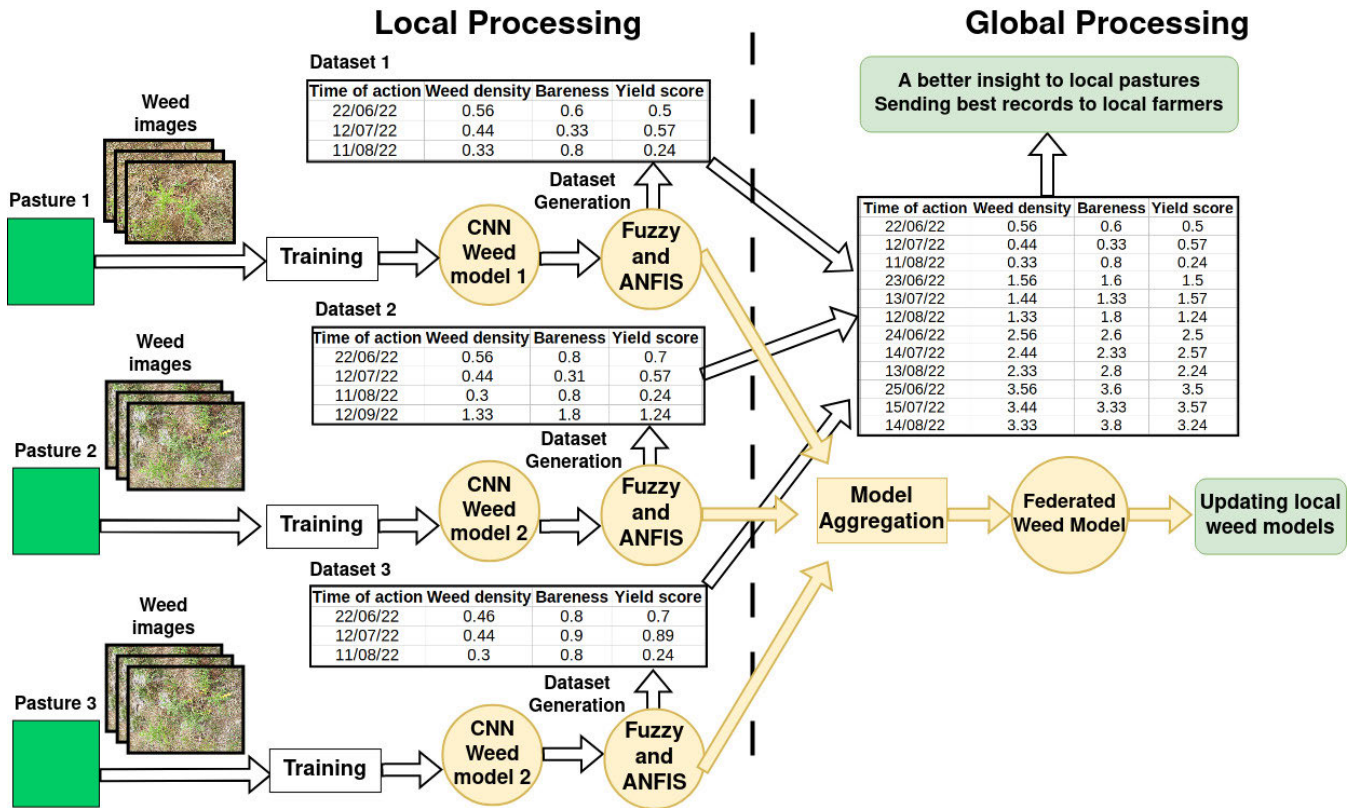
Local Processing

Global Processing

Dataset 1

| Time of action | Weed density | Bareness | Yield score |
|---|---|---|---|
| 22/06/22 | 0.56 | 0.6 | 0.5 |
| 12/07/22 | 0.44 | 0.33 | 0.57 |
| 11/08/22 | 0.33 | 0.8 | 0.24 |

Weed images

Pasture 1

Training

CNN Weed model 1

Dataset Generation

Fuzzy and ANFIS

Dataset 2

| Time of action | Weed density | Bareness | Yield score |
|---|---|---|---|
| 22/06/22 | 0.56 | 0.8 | 0.7 |
| 12/07/22 | 0.44 | 0.31 | 0.57 |
| 11/08/22 | 0.3 | 0.8 | 0.24 |
| 12/09/22 | 1.33 | 1.8 | 1.24 |

Weed images

Pasture 2

Training

CNN Weed model 2

Dataset Generation

Fuzzy and ANFIS

Dataset 3

| Time of action | Weed density | Bareness | Yield score |
|---|---|---|---|
| 22/06/22 | 0.46 | 0.8 | 0.7 |
| 12/07/22 | 0.44 | 0.9 | 0.89 |
| 11/08/22 | 0.3 | 0.8 | 0.24 |

Weed images

Pasture 3

Training

CNN Weed model 2

Dataset Generation

Fuzzy and ANFIS

A better insight to local pastures
Sending best records to local farmers

| Time of action | Weed density | Bareness | Yield score |
|---|---|---|---|
| 22/06/22 | 0.56 | 0.6 | 0.5 |
| 12/07/22 | 0.44 | 0.33 | 0.57 |
| 11/08/22 | 0.33 | 0.8 | 0.24 |
| 23/06/22 | 1.56 | 1.6 | 1.5 |
| 13/07/22 | 1.44 | 1.33 | 1.57 |
| 12/08/22 | 1.33 | 1.8 | 1.24 |
| 24/06/22 | 2.56 | 2.6 | 2.5 |
| 14/07/22 | 2.44 | 2.33 | 2.57 |
| 13/08/22 | 2.33 | 2.8 | 2.24 |
| 25/06/22 | 3.56 | 3.6 | 3.5 |
| 15/07/22 | 3.44 | 3.33 | 3.57 |
| 14/08/22 | 3.33 | 3.8 | 3.24 |

Model Aggregation

Federated Weed Model

Updating local weed models